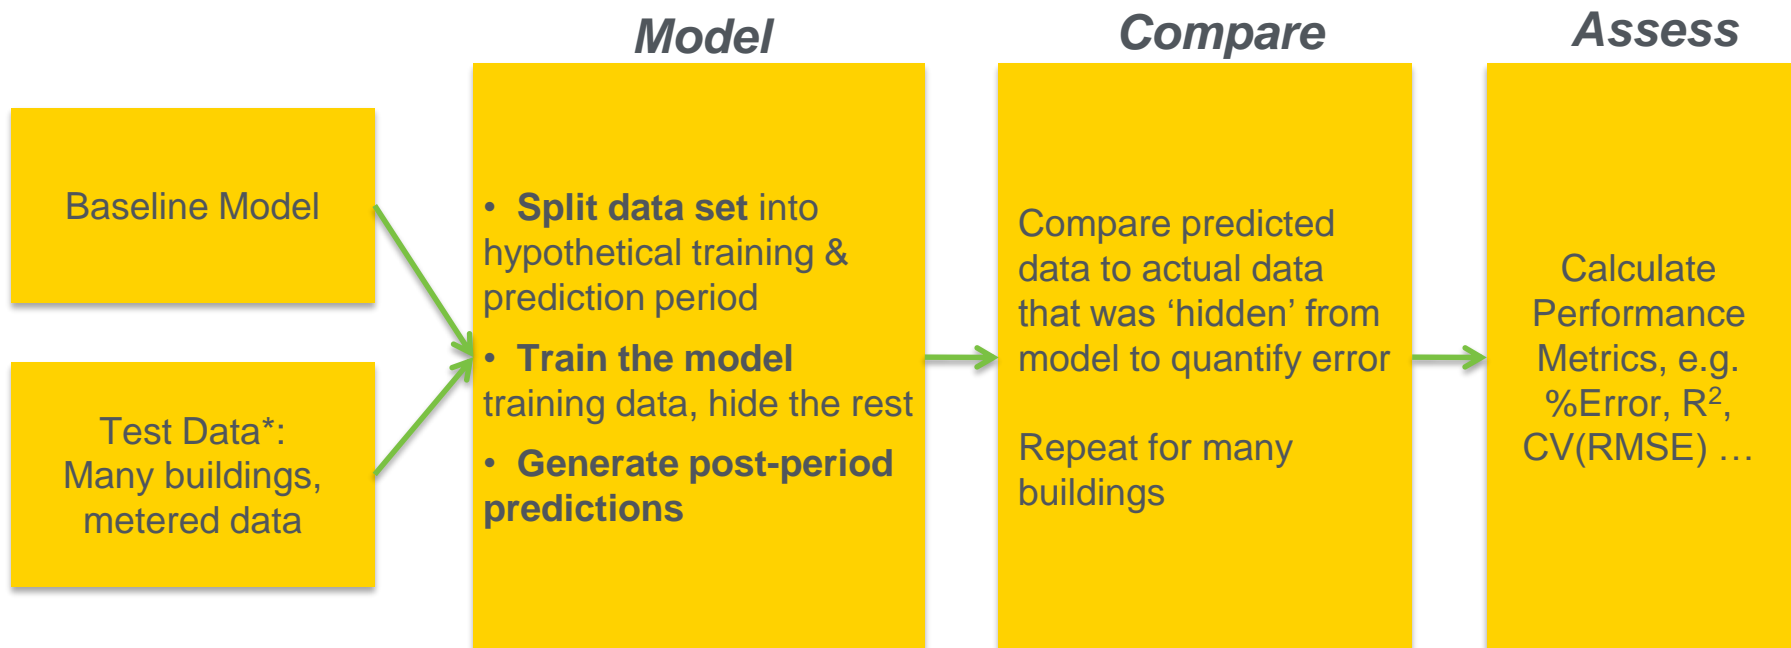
Model

Compare

Assess

Baseline Model

Test Data*: Many buildings, metered data

• **Split data set** into hypothetical training & prediction period

• **Train the model** training data, hide the rest

• **Generate post-period predictions**

Compare predicted data to actual data that was 'hidden' from model to quantify error

Repeat for many buildings

Calculate Performance Metrics, e.g. %Error, $R^2$, CV(RMSE) …